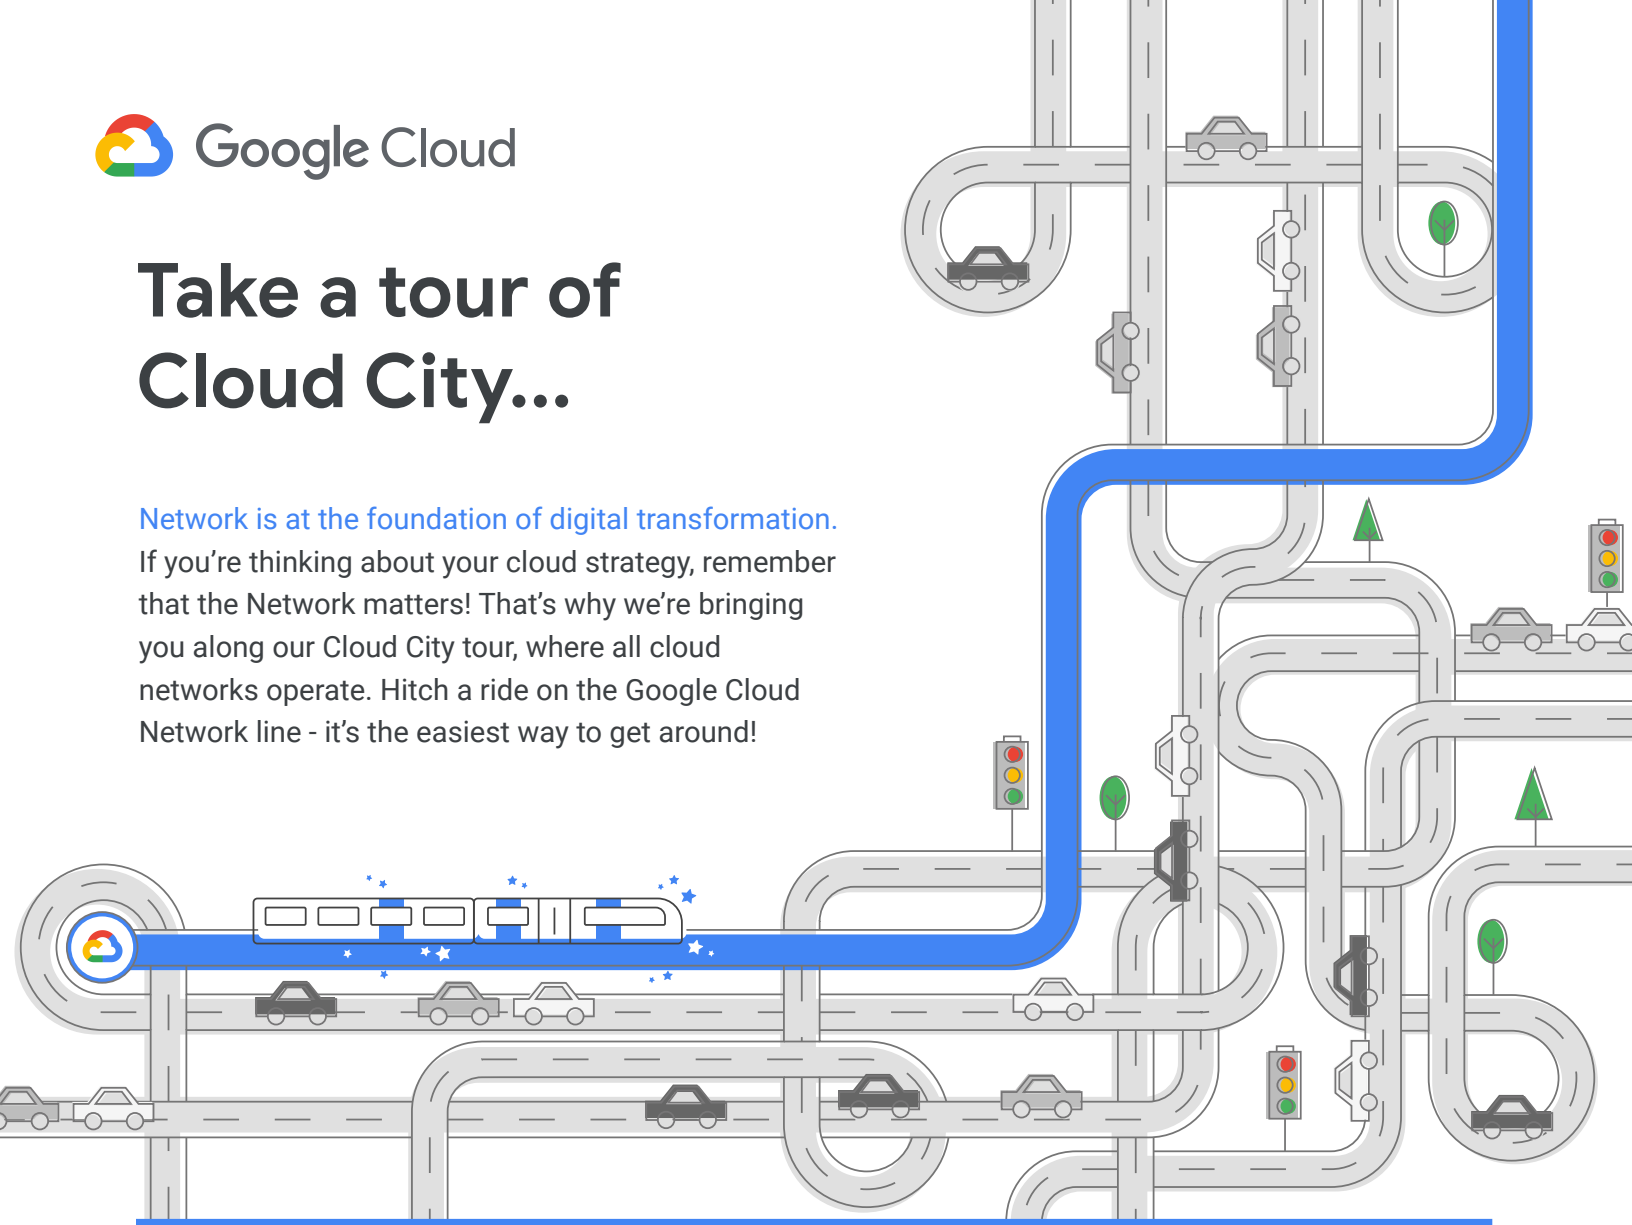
Google Cloud

Take a tour of Cloud City...

Network is at the foundation of digital transformation. If you're thinking about your cloud strategy, remember that the Network matters! That's why we're bringing you along our Cloud City tour, where all cloud networks operate. Hitch a ride on the Google Cloud Network line - it's the easiest way to get around!